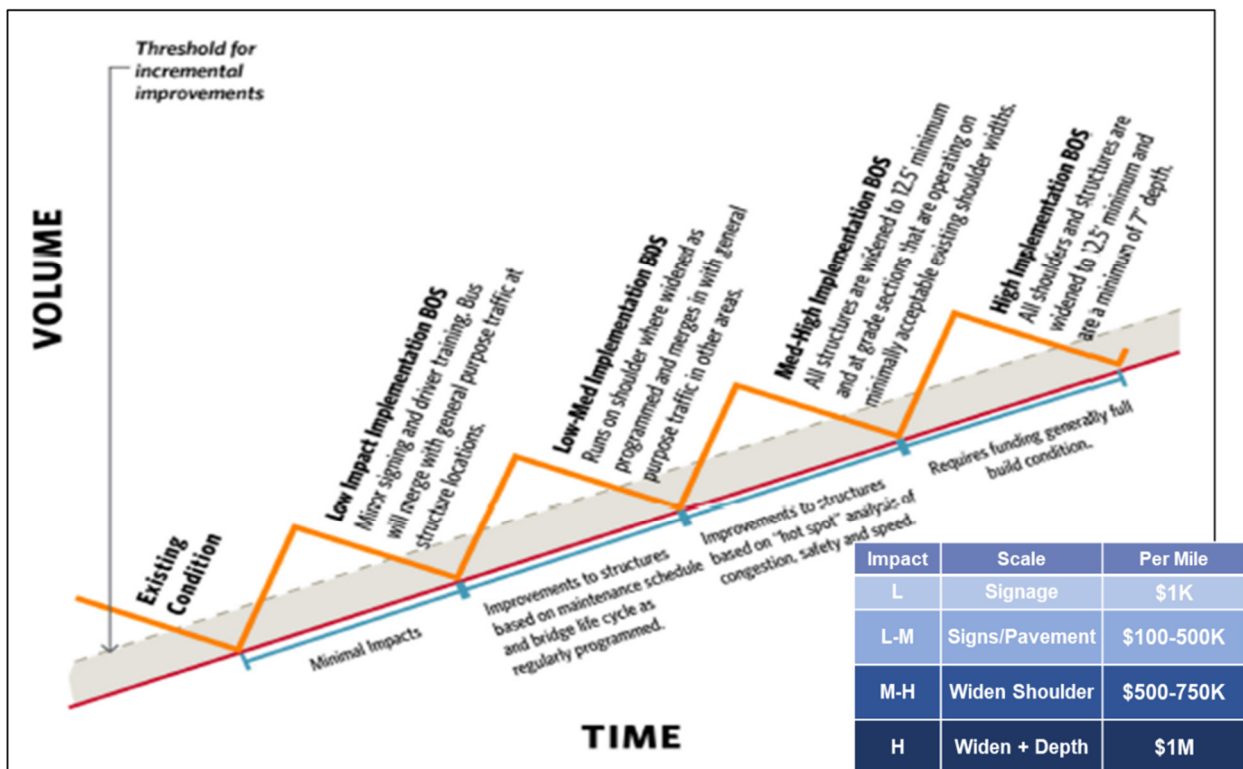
Threshold for incremental improvements

VOLUME

Existing Condition

Low Impact Implementation BOS
Minor signing and driver training. Bus will merge with general purpose traffic at structure locations.

Low-Med Implementation BOS
Runs on shoulder where widened as programmed and merges in with general purpose traffic in other areas.

Med-High Implementation BOS
All structures are widened to 12.5' minimum and at grade sections that are operating on minimally acceptable existing shoulder widths.

High Implementation BOS
All shoulders and structures are widened to 12.5' minimum and are a minimum of 7" depth.

Minimal Impacts

Improvements to structures based on maintenance schedule and bridge life cycle as regularly programmed.

Improvements to structures based on "hot spot" analysis of congestion, safety and speed.

Requires funding generally full build condition.

TIME

| Impact | Scale | Per Mile |
|---|---|---|
| L | Signage | \$1K |
| L-M | Signs/Pavement | \$100-500K |
| M-H | Widen Shoulder | \$500-750K |
| H | Widen + Depth | \$1M |